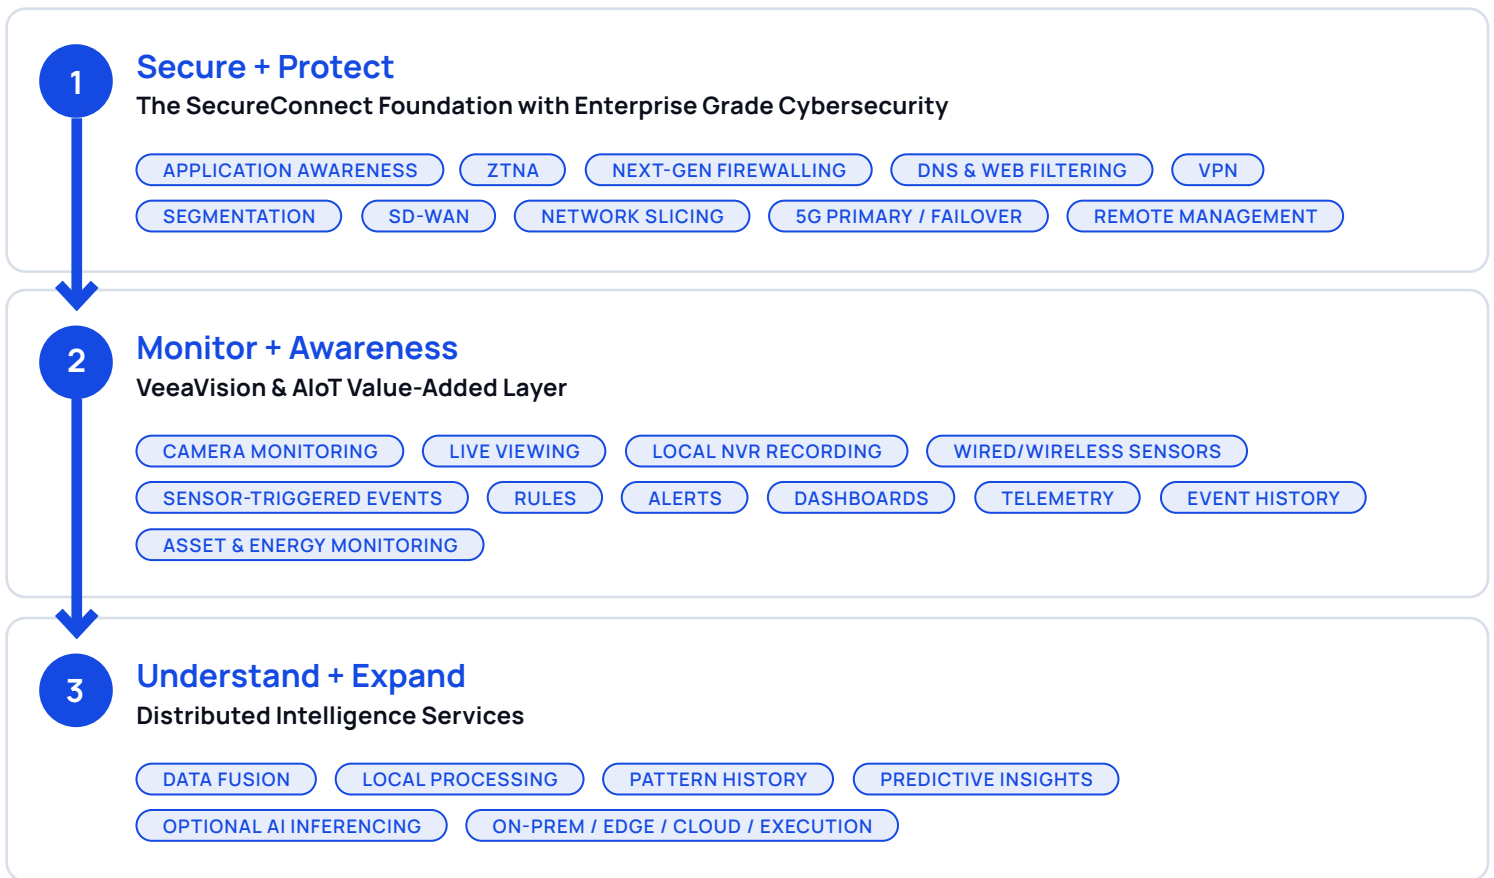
1

Secure + Protect

The SecureConnect Foundation with Enterprise Grade Cybersecurity

APPLICATION AWARENESS
ZTNA
NEXT-GEN FIREWALLING
DNS & WEB FILTERING
VPN
SEGMENTATION
SD-WAN
NETWORK SLICING
5G PRIMARY / FAILOVER
REMOTE MANAGEMENT

2

Monitor + Awareness

VeeaVision & AIoT Value-Added Layer

CAMERA MONITORING
LIVE VIEWING
LOCAL NVR RECORDING
WIRED/WIRELESS SENSORS
SENSOR-TRIGGERED EVENTS
RULES
ALERTS
DASHBOARDS
TELEMETRY
EVENT HISTORY
ASSET & ENERGY MONITORING

3

Understand + Expand

Distributed Intelligence Services

DATA FUSION
LOCAL PROCESSING
PATTERN HISTORY
PREDICTIVE INSIGHTS
OPTIONAL AI INFERENCING
ON-PREM / EDGE / CLOUD / EXECUTION